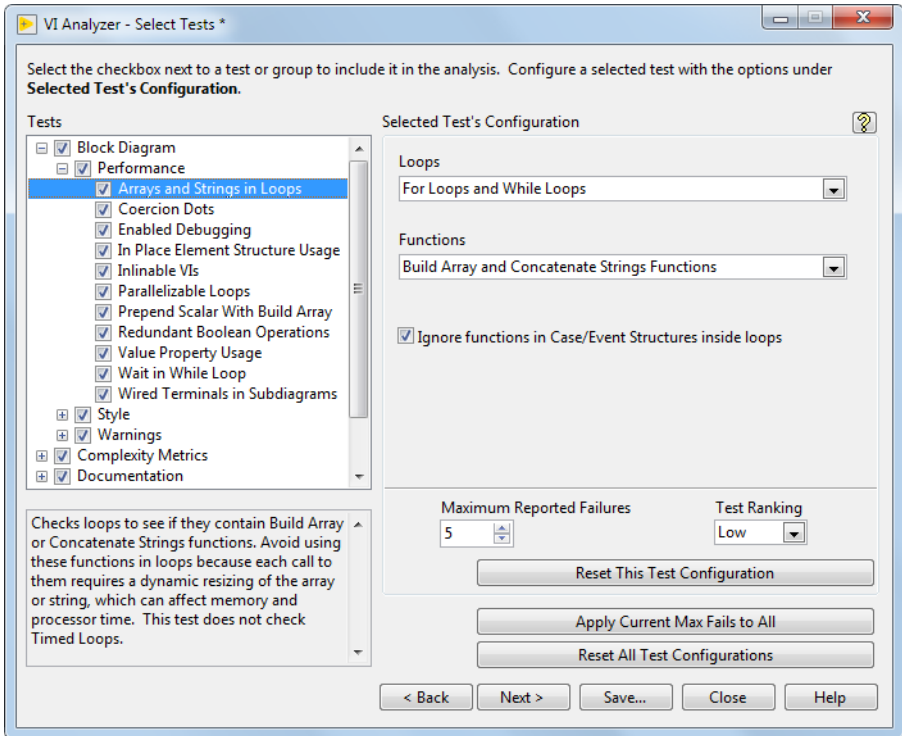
VI Analyzer - Select Tests *

Select the checkbox next to a test or group to include it in the analysis. Configure a selected test with the options under **Selected Test's Configuration**.

Tests

Block Diagram
Performance
Arrays and Strings in Loops
Coercion Dots
Enabled Debugging
In Place Element Structure Usage
Inlinable VIs
Parallelizable Loops
Prepend Scalar With Build Array
Redundant Boolean Operations
Value Property Usage
Wait in While Loop
Wired Terminals in Subdiagrams
Style
Warnings
Complexity Metrics
Documentation

Checks loops to see if they contain Build Array or Concatenate Strings functions. Avoid using these functions in loops because each call to them requires a dynamic resizing of the array or string, which can affect memory and processor time. This test does not check Timed Loops.

Selected Test's Configuration

Loops
For Loops and While Loops

Functions
Build Array and Concatenate Strings Functions

Ignore functions in Case/Event Structures inside loops

Maximum Reported Failures
5

Test Ranking
Low

Reset This Test Configuration

Apply Current Max Fails to All

Reset All Test Configurations

< Back
Next >
Save...
Close
Help